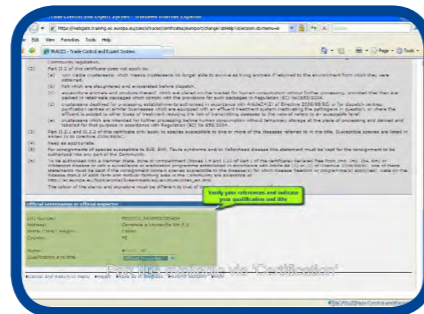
TRACES - Trade Control and Expert System - Windows Internet Explorer

https://webgate.training.ec.europa.eu/sanco/traces/certificates/eunport/change.do

File Edit View Favorites Tools Help

TRACES - Trade Control and Expert System

Page Tools

(2) Part II.2 of this certificate does not apply to:

(a) non viable crustaceans, which means crustaceans no longer able to survive as living animals if returned to the environment from which they were obtained;

(b) fish which are slaughtered and eviscerated before dispatch;

(c) aquaculture animals and products thereof, which are placed on the market for human consumption without further processing, provided that they are packed in retail-sale packages which comply with the provisions for such packages in Regulation (EC) No 853/2004;

(d) crustaceans destined for processing establishments authorised in accordance with Article 4(2) of Directive 2006/88/EC, or for dispatch centres, purification centres or similar businesses which are equipped with an effluent treatment system inactivating the pathogens in question, or where the effluent is subject to other types of treatment reducing the risk of transmitting diseases to the natural waters to an acceptable level;

(e) crustaceans which are intended for further processing before human consumption without temporary storage at the place of processing and packed and labelled for that purpose in accordance with Regulation (EC) No 853/2004.

(3) Part II.2.1 and II.2.2 of the certificate only apply to species susceptible to one or more of the diseases referred to in the title. Susceptible species are listed in Annex IV to Directive 2006/88/EC.

(4) Keep as appropriate.

(5) For consignments of species susceptible to EUS, EHN, Taura syndrome and /or Yellowhead disease this statement must be kept for the consignment to be authorised into any part of the Community.

(6) To be authorised into a member State, zone or compartment (Boxes I.9 and I.10 of Part I of the certificate) declared free from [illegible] or intermediate diseases or with a surveillance or eradication programme established in accordance with Article 44 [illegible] of these statements must be kept if the consignment contains species susceptible to the disease(s) for which disease freedom or programme(s) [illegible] these statements at each farm and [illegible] website: http://ec.europa.eu/food/animal/liveanimals/aquaculture/index_en.htm

The colour of the stamp and signature must be different to that of the other particulars in the certificate.

Verify your references and indicate your qualification and title

Official veterinarian or official inspector

Last Name: PROTOCOL SANGMESSIDASH
Address: Convention in Leuvenstraat 45 3 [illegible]
Unité / Local / Region: Leuven
Country: BE

Stamp: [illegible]
Qualification and title: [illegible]

Cancel and return to menu | Export | Refuse | Preview | Submit for certification

Put the status to 'Certified'

© DG Health and Consumers - Trade Control and Expert System